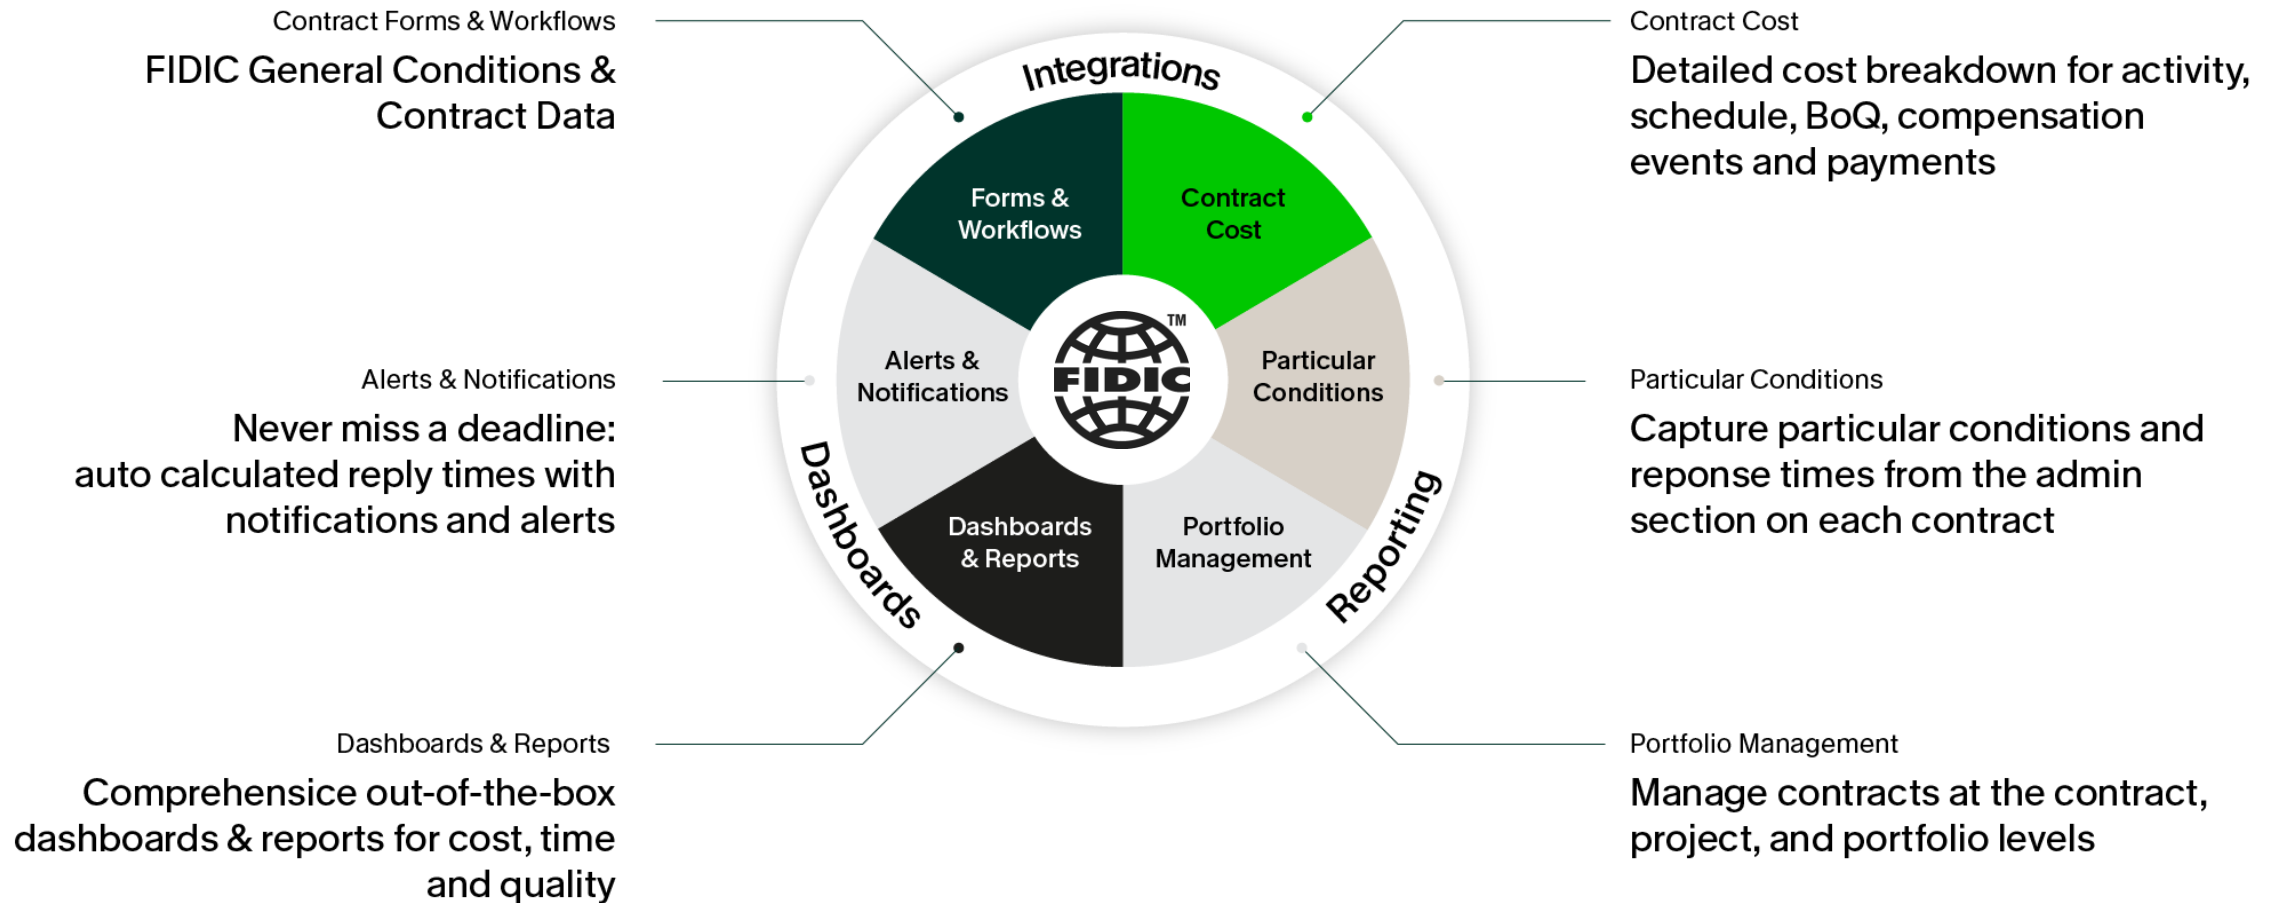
Contract Forms & Workflows

FIDIC General Conditions & Contract Data

Contract Cost

Detailed cost breakdown for activity, schedule, BoQ, compensation events and payments

Integrations

Forms & Workflows

Contract Cost

Alerts & Notifications

FIDIC™

Particular Conditions

Dashboards & Reports

Portfolio Management

Dashboards

Reporting

Alerts & Notifications

Never miss a deadline: auto calculated reply times with notifications and alerts

Particular Conditions

Capture particular conditions and reponse times from the admin section on each contract

Dashboards & Reports

Comprehensice out-of-the-box dashboards & reports for cost, time and quality

Portfolio Management

Manage contracts at the contract, project, and portfolio levels